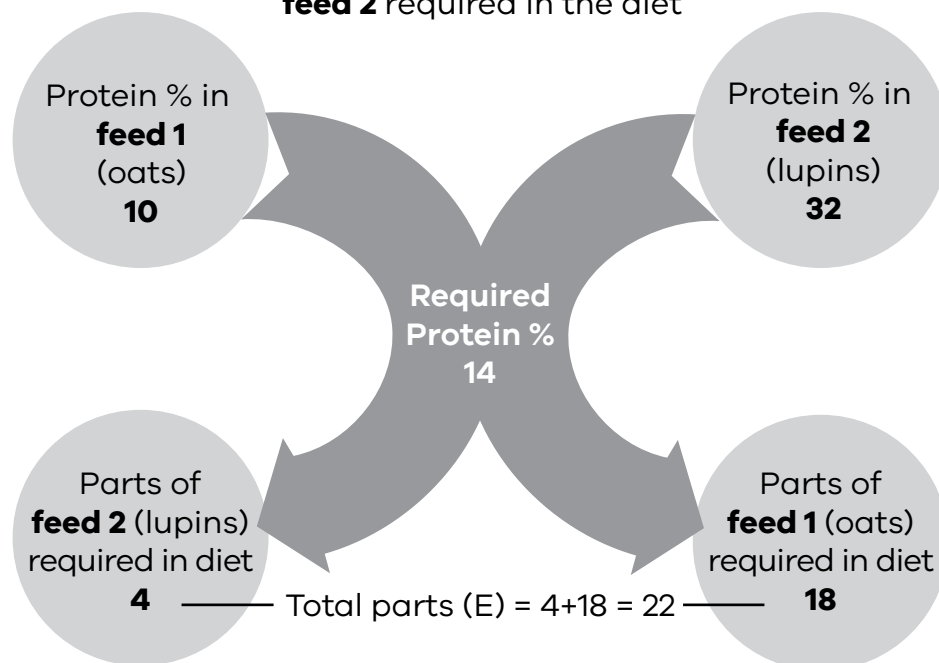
**feed 2** required in the diet

Protein % in **feed 1** (oats) **10**

Protein % in **feed 2** (lupins) **32**

**Required Protein % 14**

Parts of **feed 2** (lupins) required in diet **4**

Total parts (E) = 4+18 = 22

Parts of **feed 1** (oats) required in diet **18**